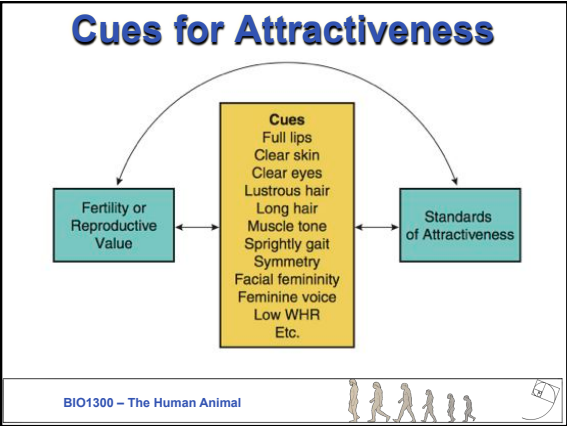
Cues for Attractiveness

Fertility or Reproductive Value

Cues
Full lips
Clear skin
Clear eyes
Lustrous hair
Long hair
Muscle tone
Sprightly gait
Symmetry
Facial femininity
Feminine voice
Low WHR
Etc.

Standards of Attractiveness

BIO1300 – The Human Animal